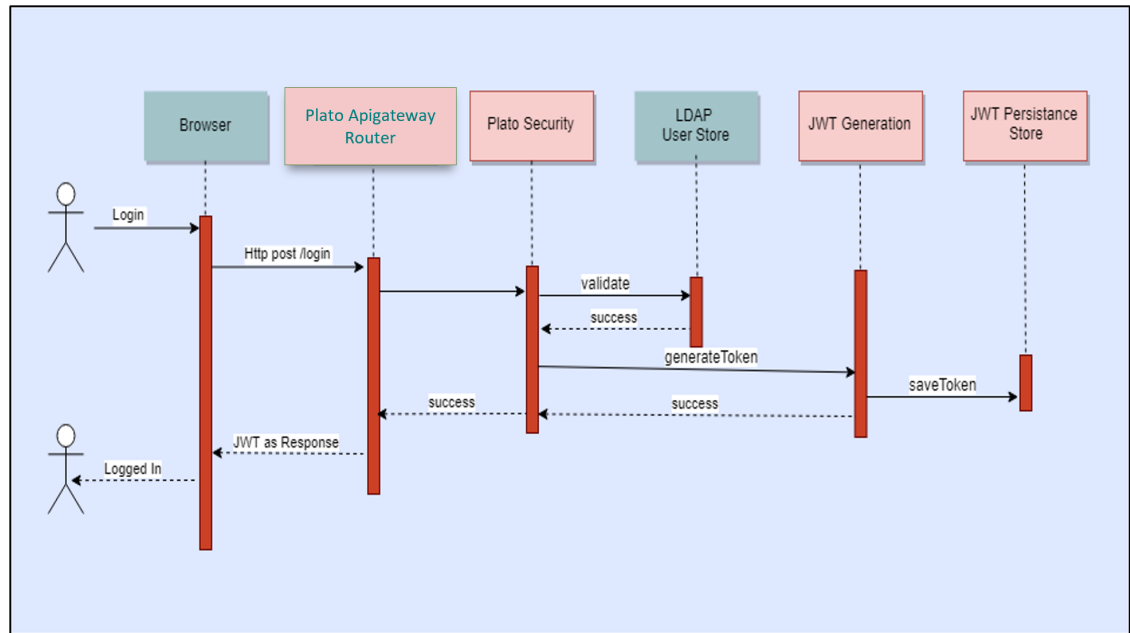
Browser

Plato Apigateway Router

Plato Security

LDAP User Store

JWT Generation

JWT Persistance Store

Login

Http post /login

validate

success

generateToken

saveToken

success

success

JWT as Response

Logged In